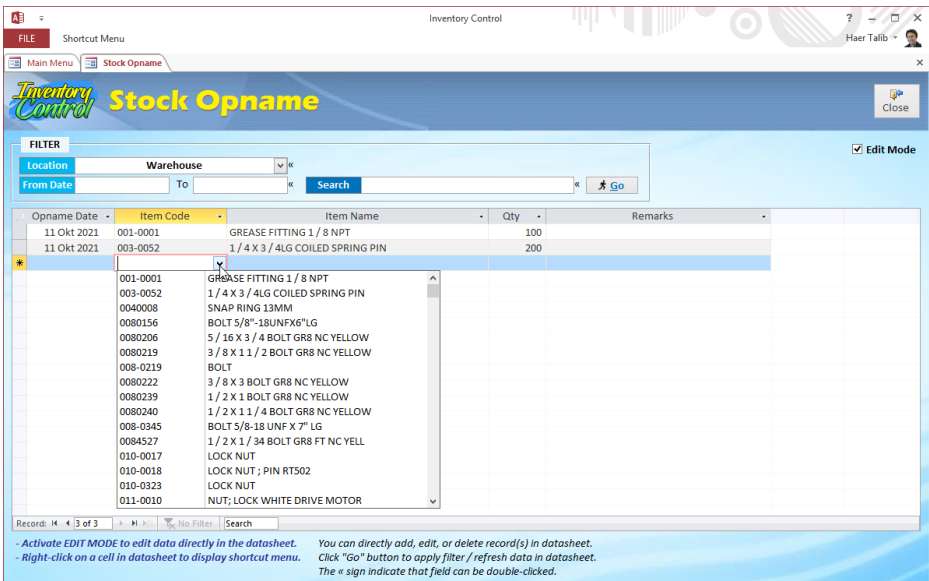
Inventory Control
? – □ ✕
FILE Shortcut Menu
Haer Talib
Main Menu Stock Opname
Inventory Control Stock Opname
Close
FILTER
Edit Mode
Location Warehouse «
From Date To « Search « Go

| Opname Date | Item Code | Item Name | Qty | Remarks |
|---|---|---|---|---|
| 11 Okt 2021 | 001-0001 | GREASE FITTING 1 / 8 NPT | 100 | |
| 11 Okt 2021 | 003-0052 | 1 / 4 X 3 / 4LG COILED SPRING PIN | 200 | |
| * | | | | |

| | |
|---|---|
| 001-0001 | GREASE FITTING 1 / 8 NPT |
| 003-0052 | 1 / 4 X 3 / 4LG COILED SPRING PIN |
| 0040008 | SNAP RING 13MM |
| 0080156 | BOLT 5/8"-18UNFX6"LG |
| 0080206 | 5 / 16 X 3 / 4 BOLT GR8 NC YELLOW |
| 0080219 | 3 / 8 X 1 1 / 2 BOLT GR8 NC YELLOW |
| 008-0219 | BOLT |
| 0080222 | 3 / 8 X 3 BOLT GR8 NC YELLOW |
| 0080239 | 1 / 2 X 1 BOLT GR8 NC YELLOW |
| 0080240 | 1 / 2 X 1 1 / 4 BOLT GR8 NC YELLOW |
| 008-0345 | BOLT 5/8-18 UNF X 7" LG |
| 0084527 | 1 / 2 X 1 / 34 BOLT GR8 FT NC YELL |
| 010-0017 | LOCK NUT |
| 010-0018 | LOCK NUT ; PIN RT502 |
| 010-0323 | LOCK NUT |
| 011-0010 | NUT; LOCK WHITE DRIVE MOTOR |

Record: 3 of 3 No Filter Search

- Activate EDIT MODE to edit data directly in the datasheet.
- Right-click on a cell in datasheet to display shortcut menu.

You can directly add, edit, or delete record(s) in datasheet.
Click "Go" button to apply filter / refresh data in datasheet.
The « sign indicate that field can be double-clicked.